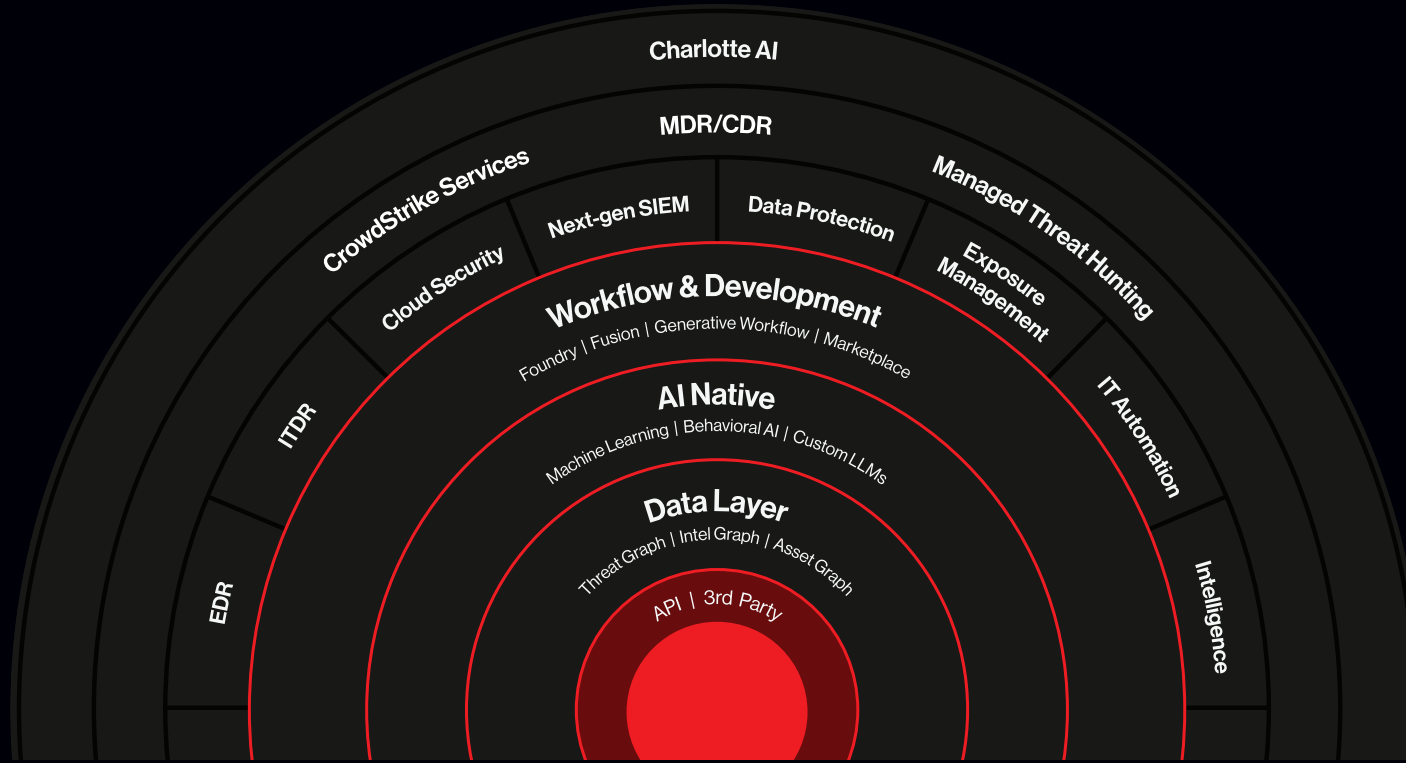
Charlotte AI

MDR/CDR

CrowdStrike Services

Managed Threat Hunting

Cloud Security

Next-gen SIEM

Data Protection

Exposure Management

ITDR

IT Automation

EDR

Intelligence

Workflow & Development

Foundry | Fusion | Generative Workflow | Marketplace

AI Native

Machine Learning | Behavioral AI | Custom LLMs

Data Layer

Threat Graph | Intel Graph | Asset Graph

API | 3rd Party